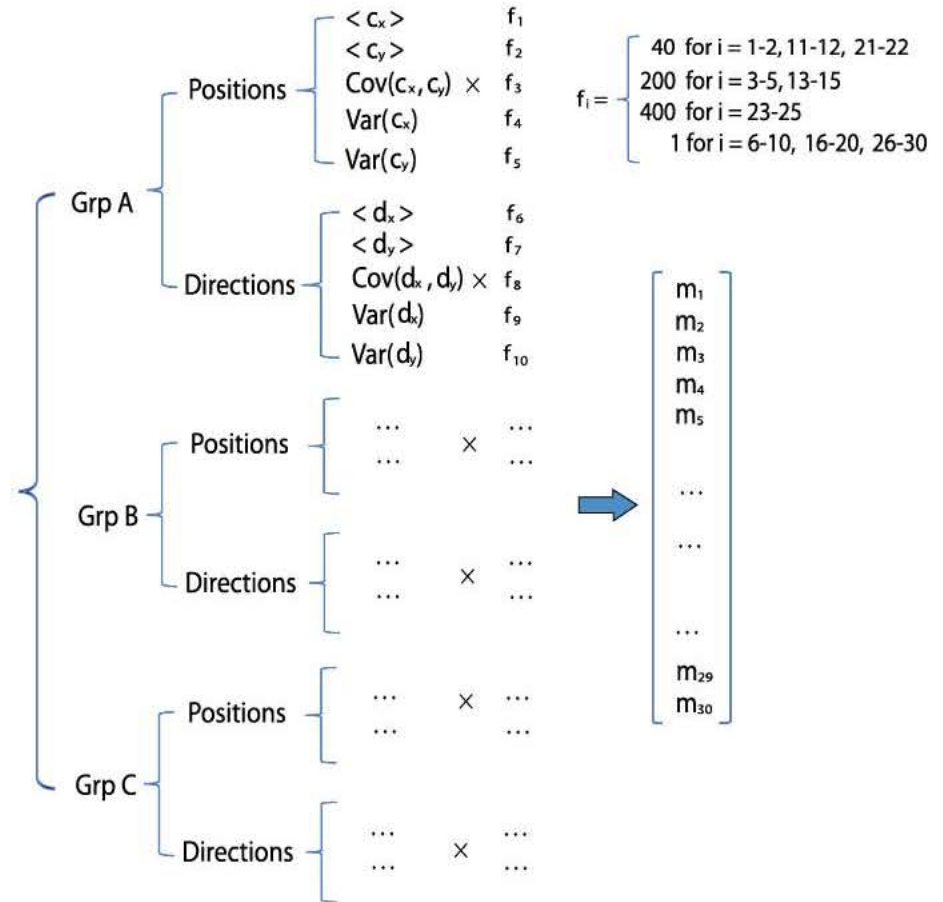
Grp A

Positions

$< c_x >$ $f_1$
$< c_y >$ $f_2$
$Cov(c_x, c_y)$ × $f_3$
$Var(c_x)$ $f_4$
$Var(c_y)$ $f_5$

$f_i =$ 40 for i = 1-2, 11-12, 21-22
200 for i = 3-5, 13-15
400 for i = 23-25
1 for i = 6-10, 16-20, 26-30

Directions

$< d_x >$ $f_6$
$< d_y >$ $f_7$
$Cov(d_x, d_y)$ × $f_8$
$Var(d_x)$ $f_9$
$Var(d_y)$ $f_{10}$

Grp B

Positions

… × …
… …

Directions

… × …
… …

Grp C

Positions

… × …
… …

Directions

… × …
… …

$m_1$
$m_2$
$m_3$
$m_4$
$m_5$
…
…
…
$m_{29}$
$m_{30}$